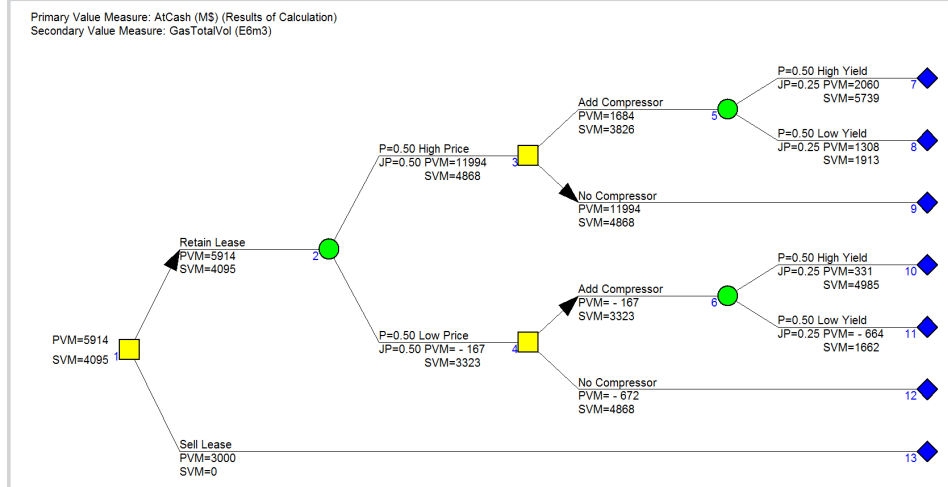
Primary Value Measure: AtCash (M$) (Results of Calculation)
Secondary Value Measure: GasTotalVol (E6m3)

PVM=5914
SVM=4095
1

Retain Lease
PVM=5914
SVM=4095
2

P=0.50 High Price
JP=0.50 PVM=11994
SVM=4868
3

Add Compressor
PVM=1684
SVM=3826
5

P=0.50 High Yield
JP=0.25 PVM=2060
SVM=5739
7

P=0.50 Low Yield
JP=0.25 PVM=1308
SVM=1913
8

No Compressor
PVM=11994
SVM=4868
9

P=0.50 Low Price
JP=0.50 PVM= - 167
SVM=3323
4

Add Compressor
PVM= - 167
SVM=3323
6

P=0.50 High Yield
JP=0.25 PVM=331
SVM=4985
10

P=0.50 Low Yield
JP=0.25 PVM= - 664
SVM=1662
11

No Compressor
PVM= - 672
SVM=4868
12

Sell Lease
PVM=3000
SVM=0
13